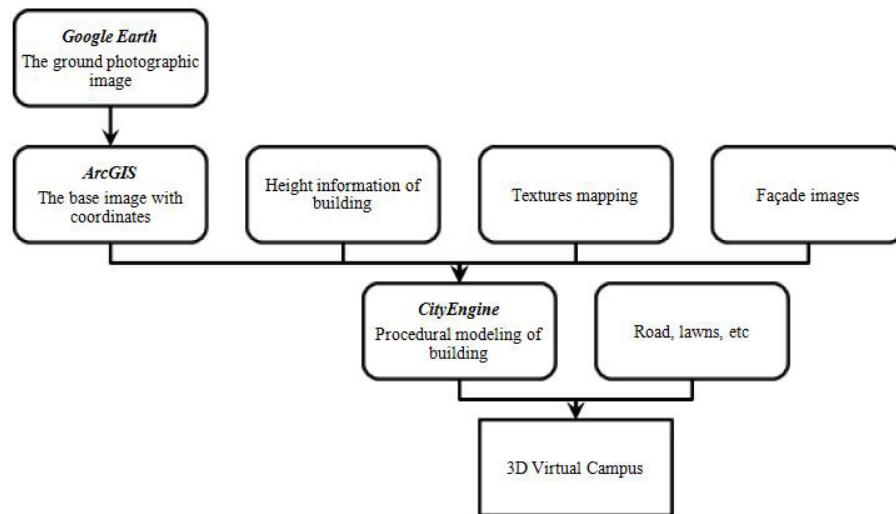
Google Earth
The ground photographic image

ArcGIS
The base image with coordinates

Height information of building

Textures mapping

Façade images

CityEngine
Procedural modeling of building

Road, lawns, etc

3D Virtual Campus